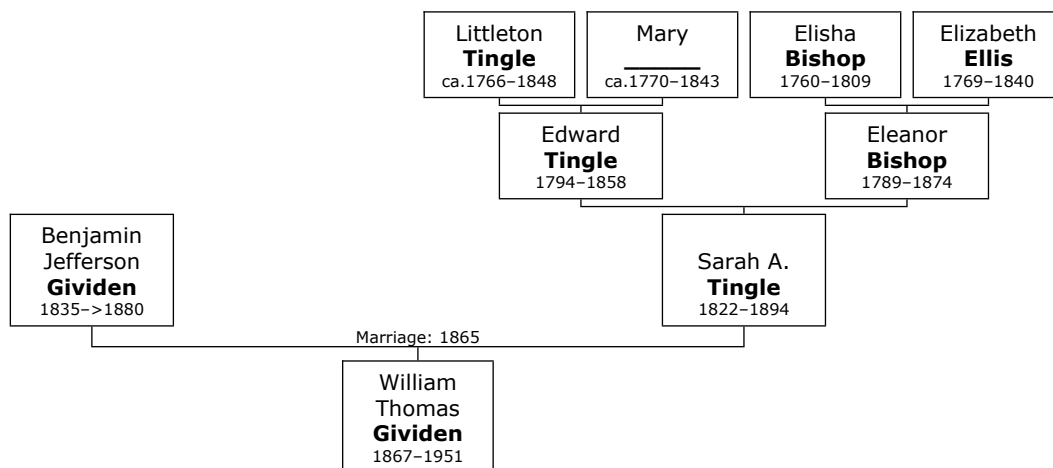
Littleton **Tingle** ca.1766–1848

Mary \_\_\_\_\_\_ ca.1770–1843

Elisha **Bishop** 1760–1809

Elizabeth **Ellis** 1769–1840

Edward **Tingle** 1794–1858

Eleanor **Bishop** 1789–1874

Benjamin Jefferson **Gividen** 1835–>1880

Sarah A. **Tingle** 1822–1894

Marriage: 1865

William Thomas **Gividen** 1867–1951